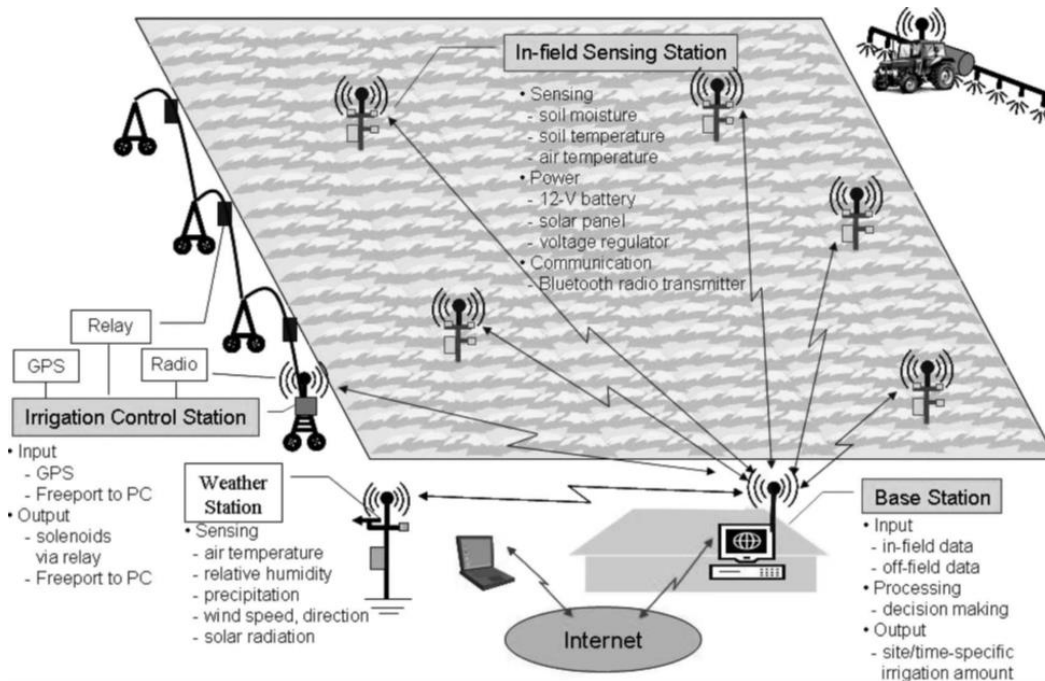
In-field Sensing Station

• Sensing
- soil moisture
- soil temperature
- air temperature
• Power
- 12-V battery
- solar panel
- voltage regulator
• Communication
- Bluetooth radio transmitter

Relay

GPS

Radio

Irrigation Control Station

• Input
- GPS
- Freeport to PC
• Output
- solenoids via relay
- Freeport to PC

Weather Station

• Sensing
- air temperature
- relative humidity
- precipitation
- wind speed, direction
- solar radiation

Internet

Base Station

• Input
- in-field data
- off-field data
• Processing
- decision making
• Output
- site/time-specific irrigation amount